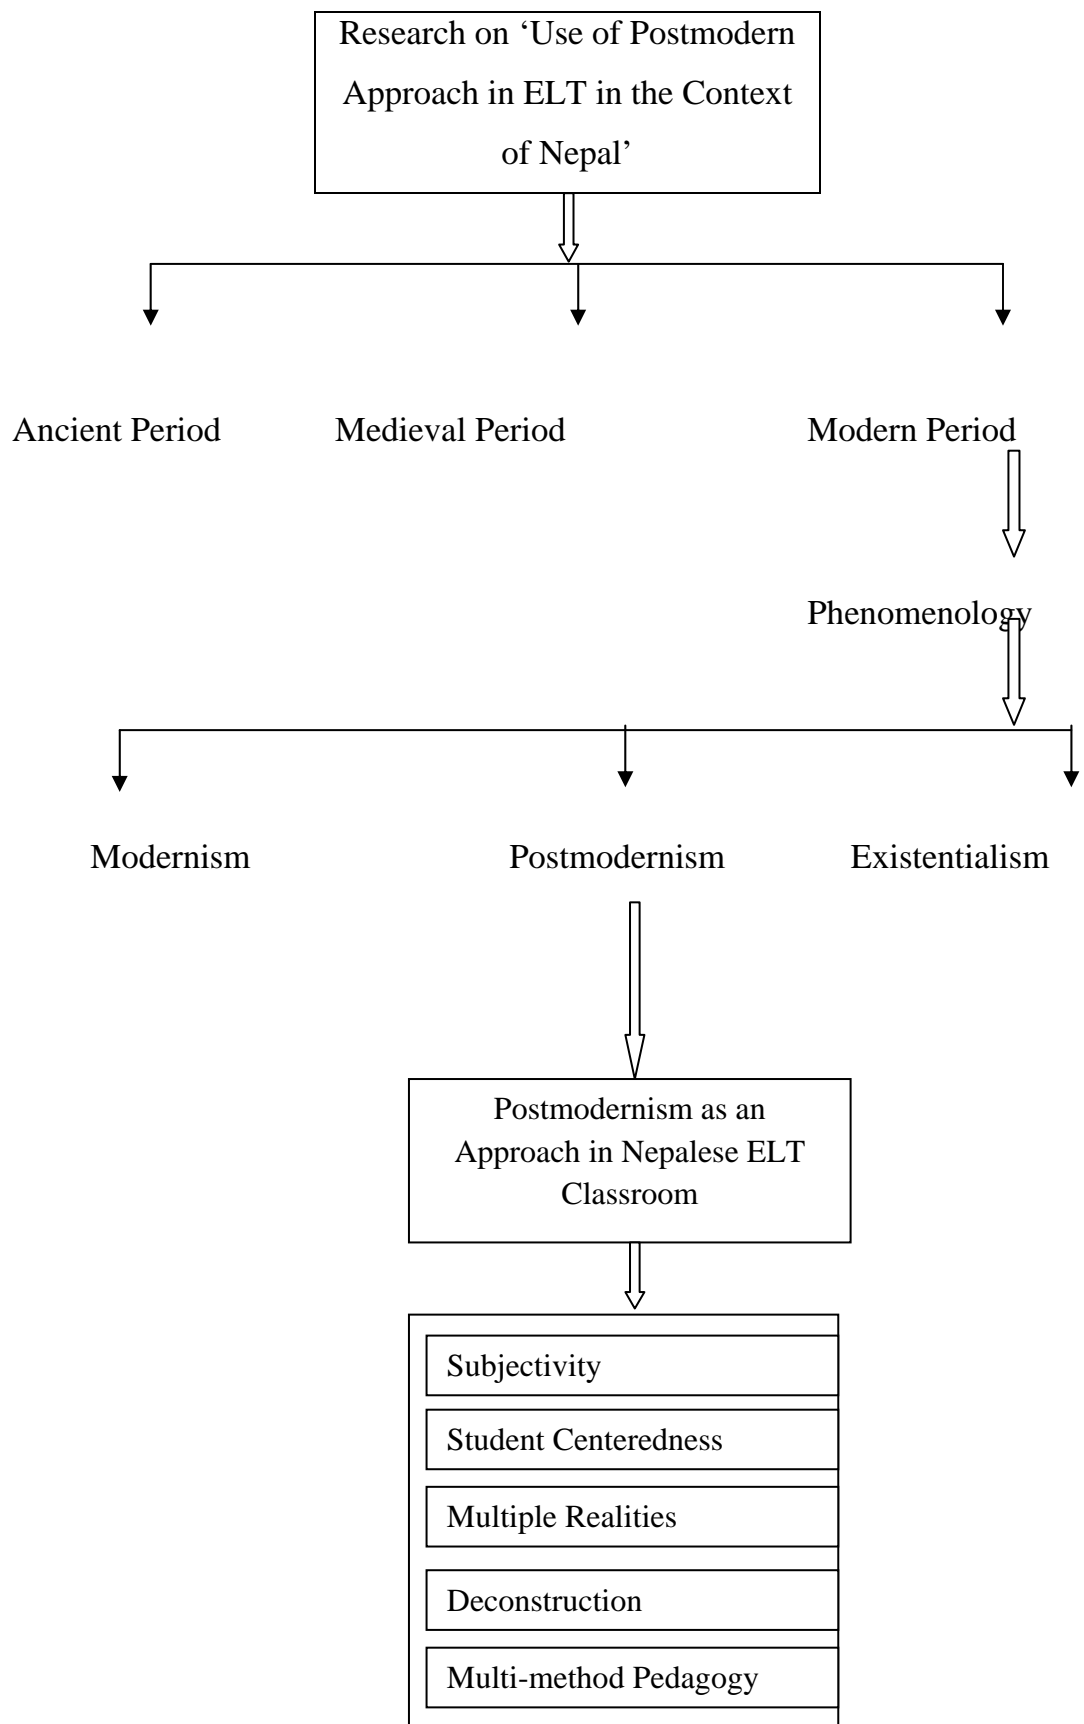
Research on 'Use of Postmodern Approach in ELT in the Context of Nepal'

Ancient Period

Medieval Period

Modern Period

Phenomenology

Modernism

Postmodernism

Existentialism

Postmodernism as an Approach in Nepalese ELT Classroom

Subjectivity

Student Centeredness

Multiple Realities

Deconstruction

Multi-method Pedagogy